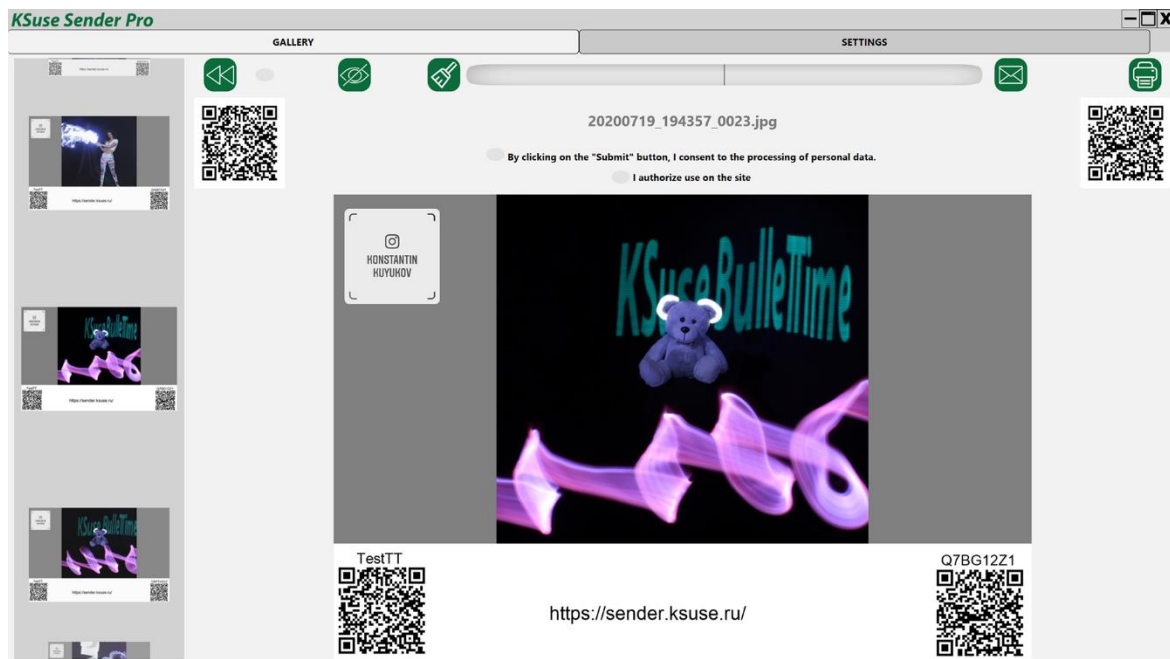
KSuse Sender Pro

GALLERY

SETTINGS

https://sender.ksuse.ru/

20200719_194357_0023.jpg

By clicking on the "Submit" button, I consent to the processing of personal data.

I authorize use on the site

KONSTANTIN KUYUKOV

KSuseBulleTime

TestTT

Q7BG12Z1

https://sender.ksuse.ru/

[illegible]

https://sender.ksuse.ru/

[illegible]

https://sender.ksuse.ru/

KSuseBulleTime

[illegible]

https://sender.ksuse.ru/